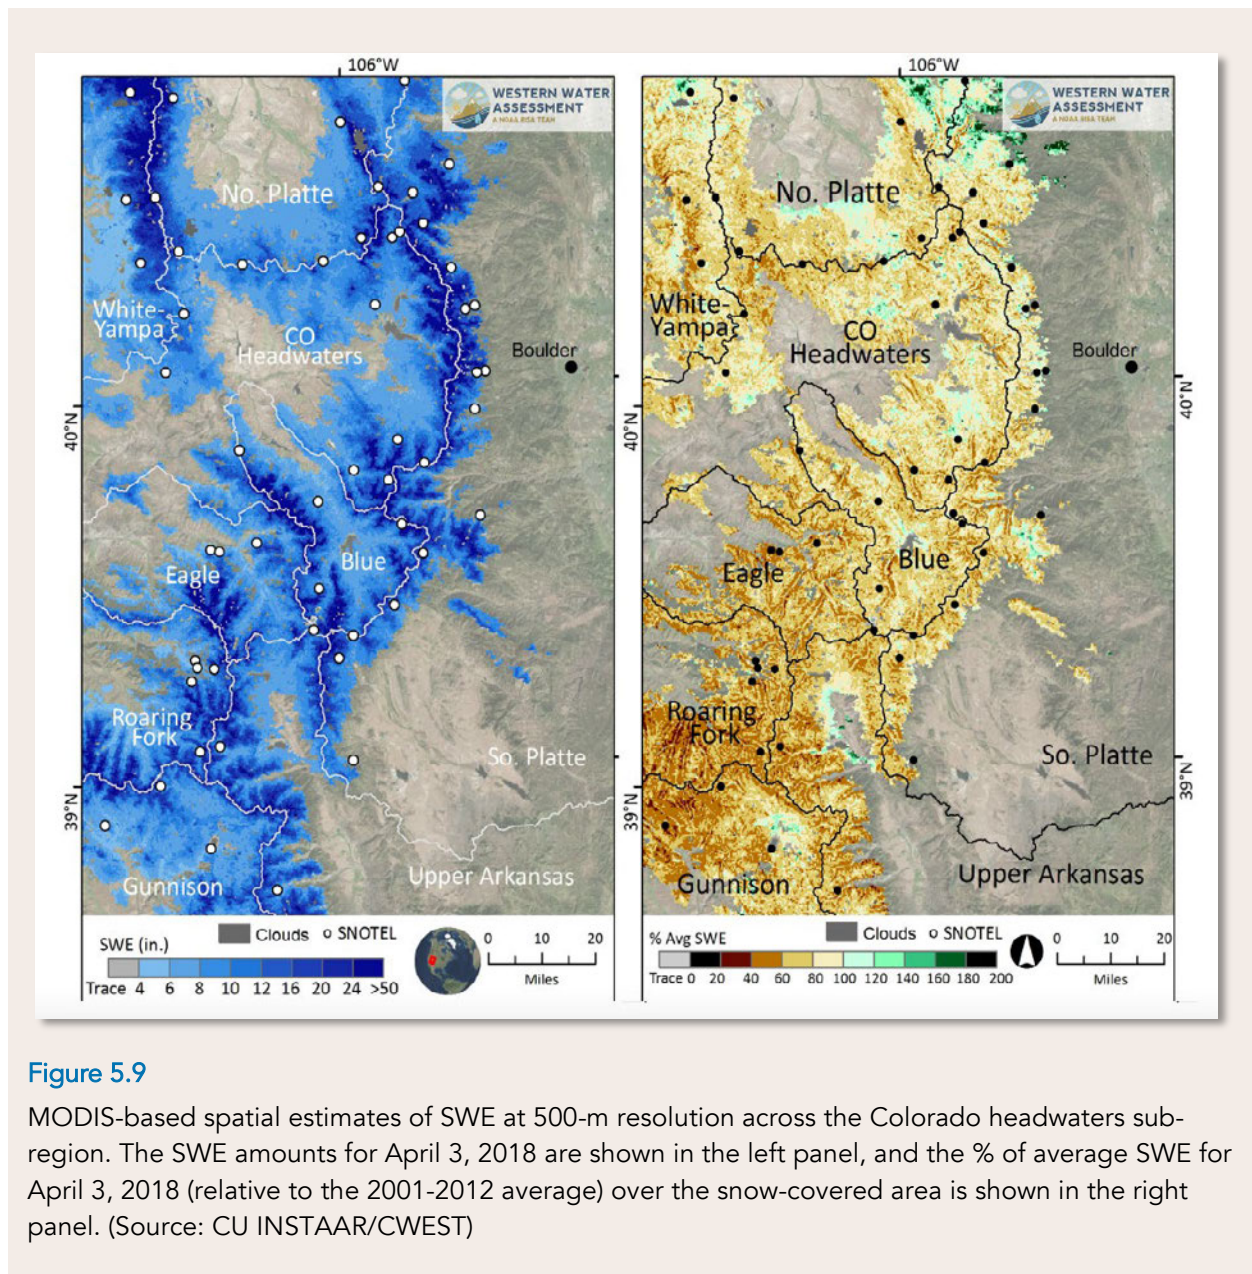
106°W

WESTERN WATER ASSESSMENT
A NOAA RISA TEAM

No. Platte
White-Yampa
CO Headwaters
Boulder
40°N
Eagle
Blue
Roaring Fork
So. Platte
39°N
Gunnison
Upper Arkansas

SWE (in.)
Clouds
SNOTEL
Trace 4 6 8 10 12 16 20 24 >50
0 10 20
Miles

106°W

WESTERN WATER ASSESSMENT
A NOAA RISA TEAM

No. Platte
White-Yampa
CO Headwaters
Boulder
40°N
40°N
Eagle
Blue
Roaring Fork
So. Platte
39°N
39°N
Gunnison
Upper Arkansas

% Avg SWE
Clouds
SNOTEL
Trace 0 20 40 60 80 100 120 140 160 180 200
0 10 20
Miles

Figure 5.9

MODIS-based spatial estimates of SWE at 500-m resolution across the Colorado headwaters sub-region. The SWE amounts for April 3, 2018 are shown in the left panel, and the % of average SWE for April 3, 2018 (relative to the 2001-2012 average) over the snow-covered area is shown in the right panel. (Source: CU INSTAAR/CWEST)